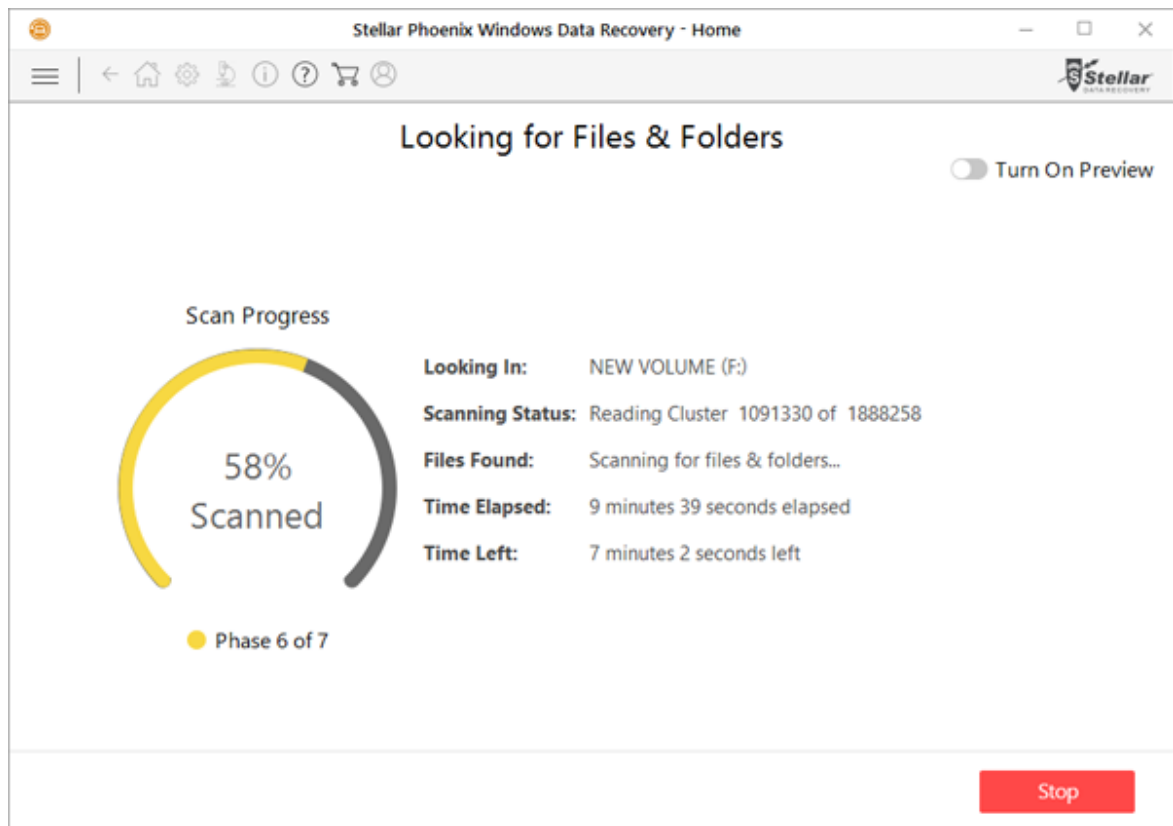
Stellar Phoenix Windows Data Recovery - Home

Stellar DATA RECOVERY

Looking for Files & Folders

Turn On Preview

Scan Progress

58%
Scanned

Phase 6 of 7

| | |
|---|---|
| Looking In: | NEW VOLUME (F:) |
| Scanning Status: | Reading Cluster 1091330 of 1888258 |
| Files Found: | Scanning for files & folders... |
| Time Elapsed: | 9 minutes 39 seconds elapsed |
| Time Left: | 7 minutes 2 seconds left |

Stop